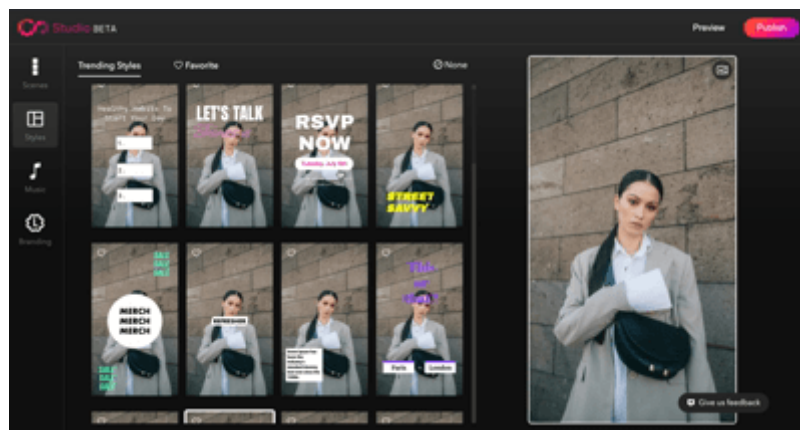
Studio BETA

Preview

Publish

Scenes

Styles

Music

Branding

Trending Styles

Favorite

None

Healthy Habits To Start Your Day

LET'S TALK

RSVP NOW

Tuesday, July 16th

STREET SAVVY

MERCH MERCH MERCH

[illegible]

Paris

London

Give us feedback